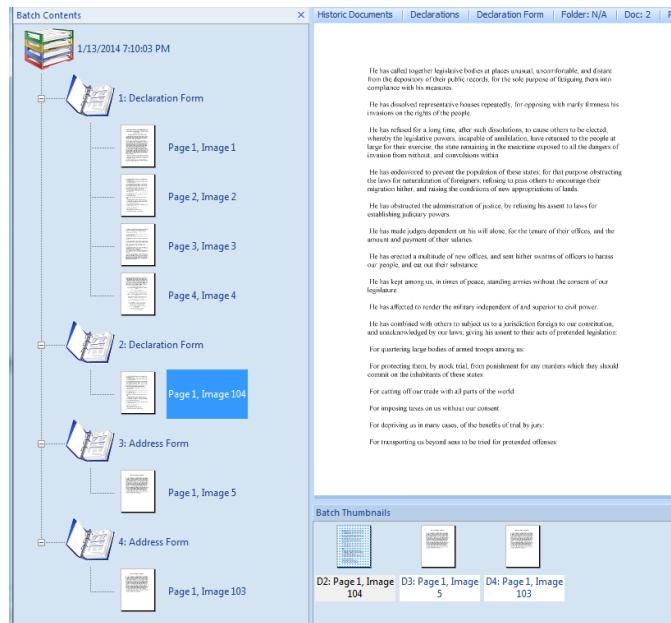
Batch Contents ×

1/13/2014 7:10:03 PM

1: Declaration Form

Page 1, Image 1

Page 2, Image 2

Page 3, Image 3

Page 4, Image 4

2: Declaration Form

Page 1, Image 104

3: Address Form

Page 1, Image 5

4: Address Form

Page 1, Image 103

Historic Documents | Declarations | Declaration Form | Folder: N/A | Doc: 2 | F

He has called together legislative bodies at places unusual, uncomfortable, and distant from the depository of their public records, for the sole purpose of fatiguing them into compliance with his measures.

He has dissolved representative houses repeatedly, for opposing with manly firmness his invasions on the rights of the people.

He has refused for a long time, after such dissolutions, to cause others to be elected; whereby the legislative powers, incapable of annihilation, have returned to the people at large for their exercise; the state remaining in the meantime exposed to all the dangers of invasion from without, and convulsions within.

He has endeavored to prevent the population of these states; for that purpose obstructing the laws for naturalization of foreigners; refusing to pass others to encourage their migration hither, and raising the conditions of new appropriations of lands.

He has obstructed the administration of justice, by refusing his assent to laws for establishing judiciary powers.

He has made judges dependent on his will alone, for the tenure of their offices, and the amount and payment of their salaries.

He has erected a multitude of new offices, and sent hither swarms of officers to harass our people, and eat out their substance.

He has kept among us, in times of peace, standing armies without the consent of our legislature.

He has affected to render the military independent of and superior to civil power.

He has combined with others to subject us to a jurisdiction foreign to our constitution, and unacknowledged by our laws; giving his assent to their acts of pretended legislation:

For quartering large bodies of armed troops among us:

For protecting them, by mock trial, from punishment for any murders which they should commit on the inhabitants of these states:

For cutting off our trade with all parts of the world:

For imposing taxes on us without our consent:

For depriving us in many cases, of the benefits of trial by jury:

For transporting us beyond seas to be tried for pretended offenses:

Batch Thumbnails

D2: Page 1, Image 104

D3: Page 1, Image 5

D4: Page 1, Image 103